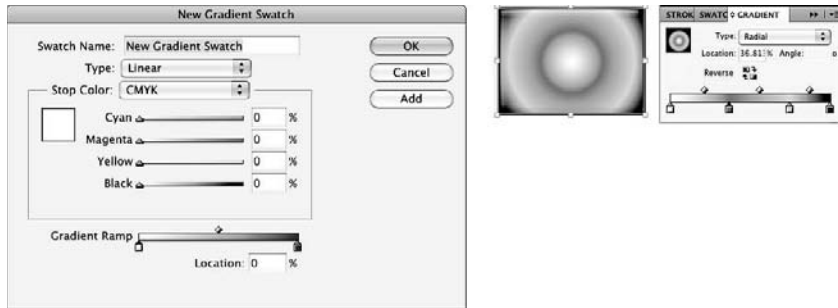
New Gradient Swatch

Swatch Name: New Gradient Swatch

Type: Linear

Stop Color: CMYK

Cyan 0 %

Magenta 0 %

Yellow 0 %

Black 0 %

Gradient Ramp

Location: 0 %

OK

Cancel

Add

STROK SWATC GRADIENT

Type: Radial

Location: 36.811 % Angle:

Reverse